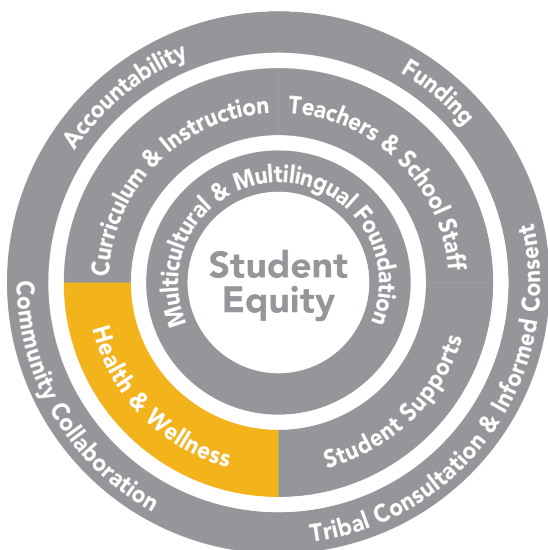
Student Equity

Multicultural & Multilingual Foundation

Curriculum & Instruction

Teachers & School Staff

Student Supports

Health & Wellness

Accountability

Funding

Tribal Consultation & Informed Consent

Community Collaboration